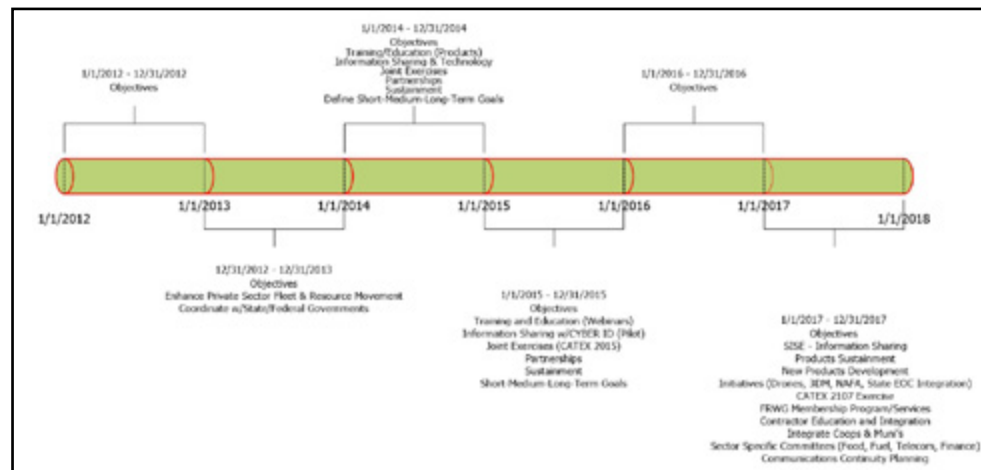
1/1/2014 - 12/31/2014
Objectives
Training/Education (Products)
Information Sharing & Technology
Joint Exercises
Partnerships
Sustainment
Define Short-Medium-Long-Term Goals

1/1/2012 - 12/31/2012
Objectives

1/1/2016 - 12/31/2016
Objectives

1/1/2012

1/1/2013

1/1/2014

1/1/2015

1/1/2016

1/1/2017

1/1/2018

12/31/2012 - 12/31/2013
Objectives
Enhance Private Sector Fleet & Resource Movement
Coordinate w/State/Federal Governments

1/1/2015 - 12/31/2015
Objectives
Training and Education (Webinars)
Information Sharing w/CYBER ID (Pilot)
Joint Exercises (CATEX 2015)
Partnerships
Sustainment
Short-Medium-Long-Term Goals

1/1/2017 - 12/31/2017
Objectives
SISE - Information Sharing
Products Sustainment
New Products Development
Initiatives (Drones, 3DM, NAFA, State EOC Integration)
CATEX 2107 Exercise
FRWG Membership Program/Services
Contractor Education and Integration
Integrate Coops & Muni's
Sector Specific Committees (Food, Fuel, Telecom, Finance)
Communications Continuity Planning